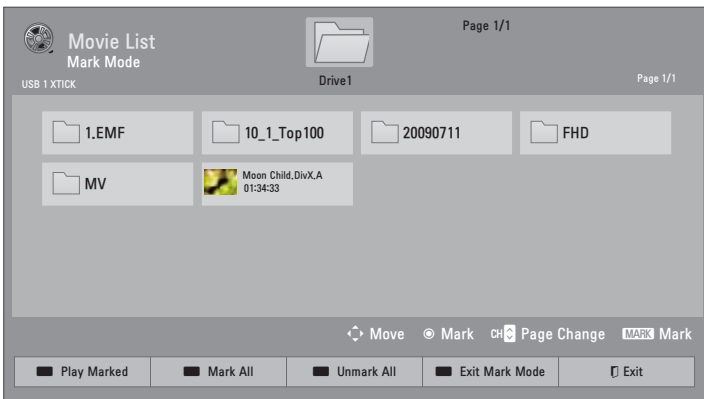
Movie List
Mark Mode
USB 1 XTICK

Drive1

Page 1/1

Page 1/1

1.EMF
10_1_Top100
20090711
FHD
MV
Moon Child.DivX.A
01:34:33

Move Mark CH Page Change MARK Mark

Play Marked
Mark All
Unmark All
Exit Mark Mode
Exit